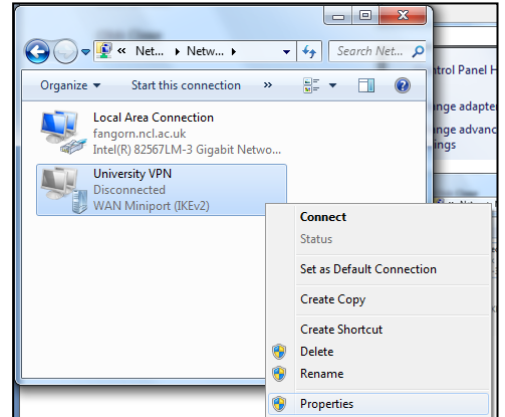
« Net... ▸ Netw... ▸
Search Net...
Organize ▾
Start this connection
»
ntrol Panel H
nge adapte
nge advanc
ngs
Local Area Connection
fangorn.ncl.ac.uk
Intel(R) 82567LM-3 Gigabit Netwo...
University VPN
Disconnected
WAN Miniport (IKEv2)
Connect
Status
Set as Default Connection
Create Copy
Create Shortcut
Delete
Rename
Properties